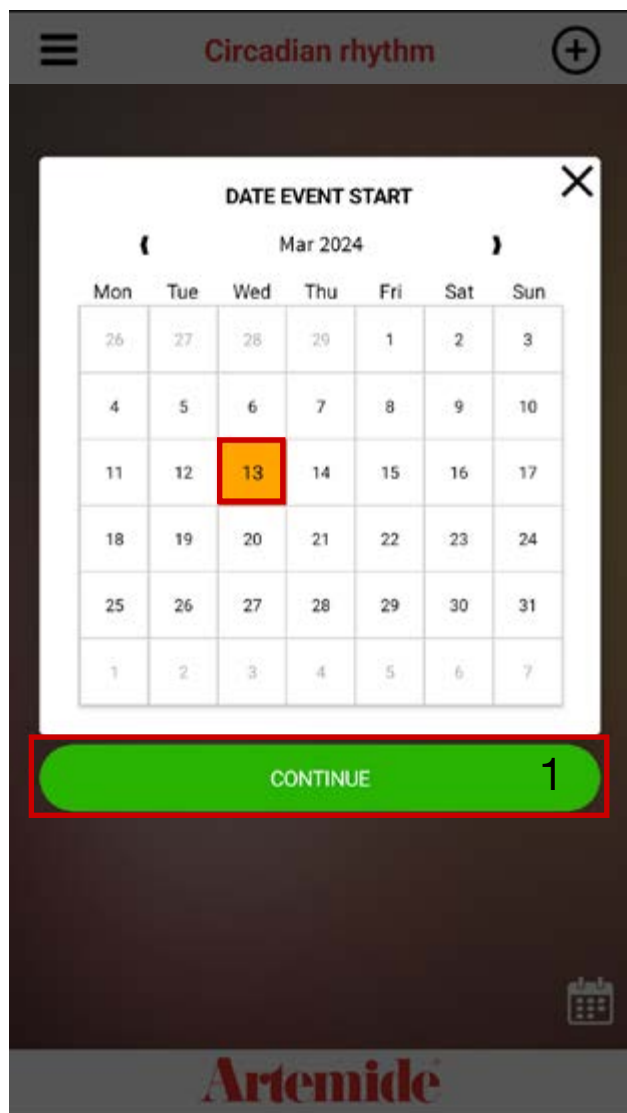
Circadian rhythm

DATE EVENT START

Mar 2024

| Mon | Tue | Wed | Thu | Fri | Sat | Sun |
|---|---|---|---|---|---|---|
| 26 | 27 | 28 | 29 | 1 | 2 | 3 |
| 4 | 5 | 6 | 7 | 8 | 9 | 10 |
| 11 | 12 | 13 | 14 | 15 | 16 | 17 |
| 18 | 19 | 20 | 21 | 22 | 23 | 24 |
| 25 | 26 | 27 | 28 | 29 | 30 | 31 |
| 1 | 2 | 3 | 4 | 5 | 6 | 7 |

CONTINUE

1

Artemide